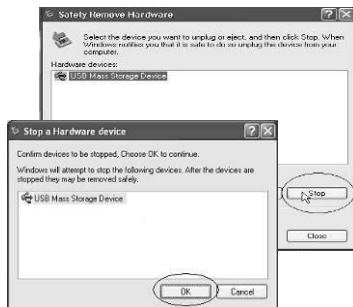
Safely Remove Hardware

Select the device you want to unplug or eject, and then click Stop. When Windows notifies you that it is safe to do so unplug the device from your computer.

Hardware devices:

USB Mass Storage Device

Stop a Hardware device

Confirm devices to be stopped, Choose OK to continue.

Windows will attempt to stop the following devices. After the devices are stopped they may be removed safely.

USB Mass Storage Device

OK

Cancel

Stop

Close